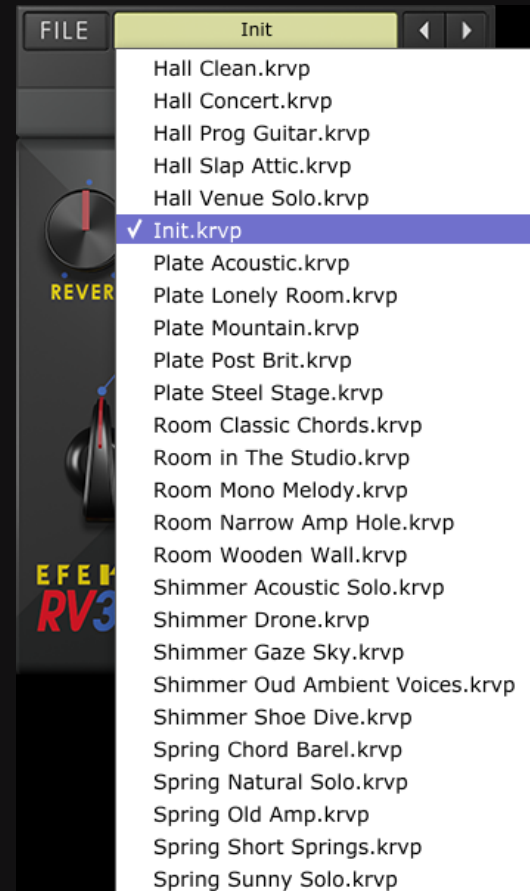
FILE
Init
Hall Clean.krvp
Hall Concert.krvp
Hall Prog Guitar.krvp
Hall Slap Attic.krvp
Hall Venue Solo.krvp
✓ Init.krvp
Plate Acoustic.krvp
Plate Lonely Room.krvp
Plate Mountain.krvp
Plate Post Brit.krvp
Plate Steel Stage.krvp
Room Classic Chords.krvp
Room in The Studio.krvp
Room Mono Melody.krvp
Room Narrow Amp Hole.krvp
Room Wooden Wall.krvp
Shimmer Acoustic Solo.krvp
Shimmer Drone.krvp
Shimmer Gaze Sky.krvp
Shimmer Oud Ambient Voices.krvp
Shimmer Shoe Dive.krvp
Spring Chord Barel.krvp
Spring Natural Solo.krvp
Spring Old Amp.krvp
Spring Short Springs.krvp
Spring Sunny Solo.krvp
REVER
EFE
RV3